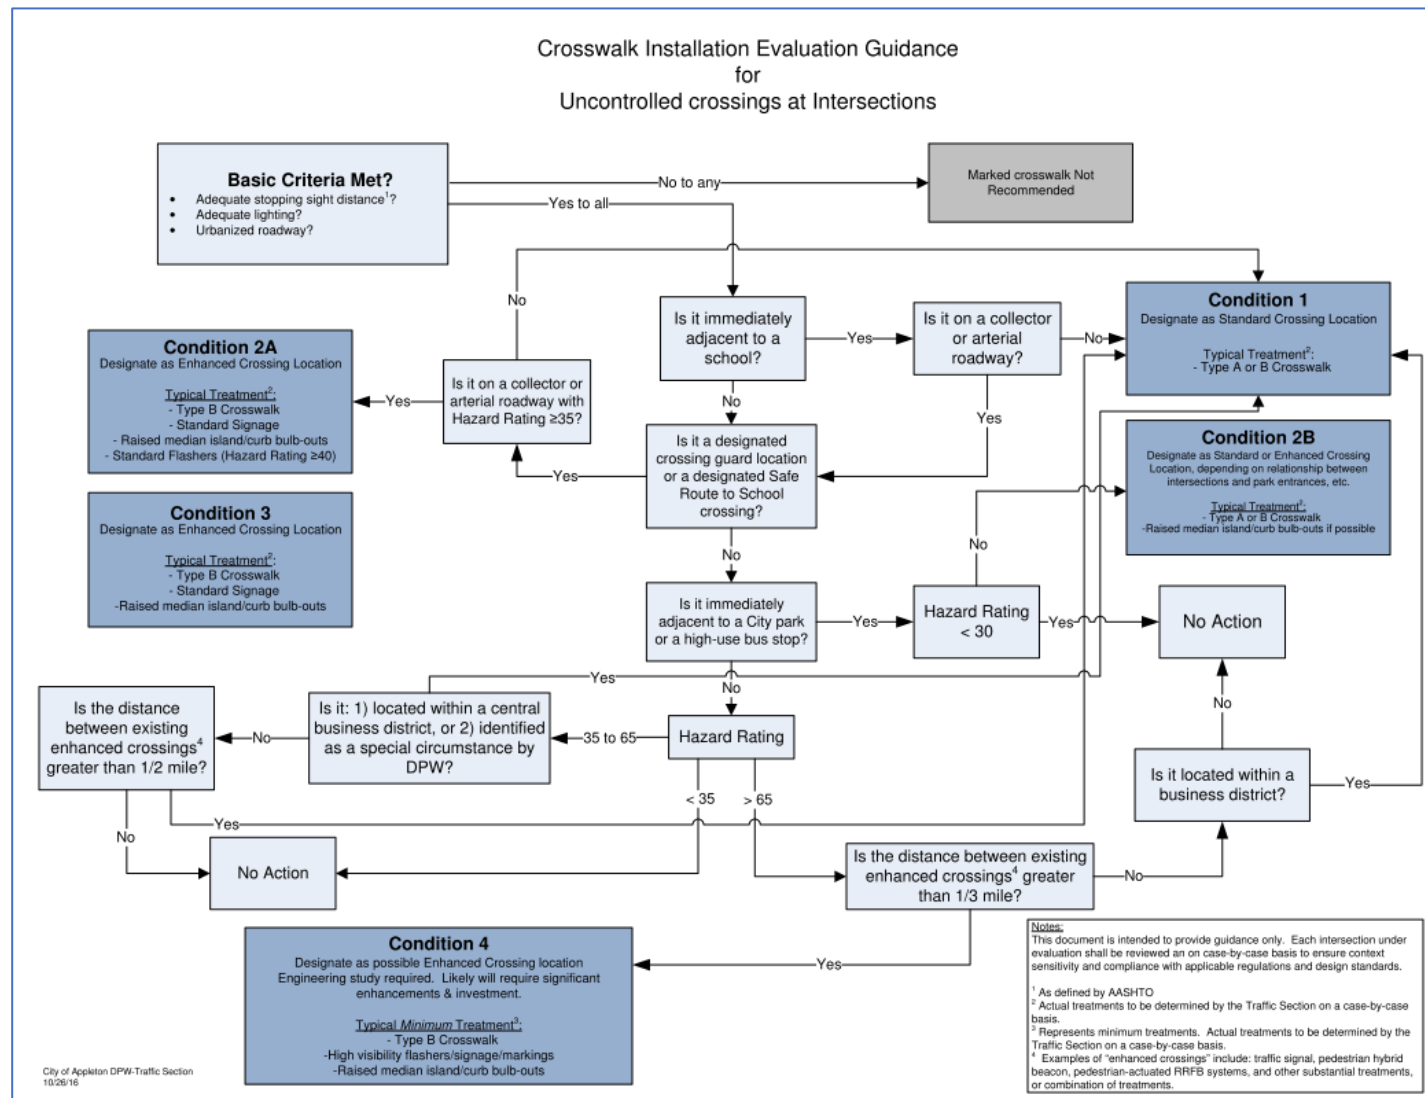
Crosswalk Installation Evaluation Guidance
for
Uncontrolled crossings at Intersections

Basic Criteria Met?
- Adequate stopping sight distance$^1$?
- Adequate lighting?
- Urbanized roadway?

No to any

Marked crosswalk Not Recommended

Yes to all

No

Is it immediately adjacent to a school?

Yes

Is it on a collector or arterial roadway?

No

Condition 1
Designate as Standard Crossing Location

Typical Treatment$^2$:
- Type A or B Crosswalk

Condition 2A
Designate as Enhanced Crossing Location

Typical Treatment$^2$:
- Type B Crosswalk
- Standard Signage
- Raised median island/curb bulb-outs
- Standard Flashers (Hazard Rating ≥40)

Yes

Is it on a collector or arterial roadway with Hazard Rating ≥35?

No

Yes

Is it a designated crossing guard location or a designated Safe Route to School crossing?

Yes

Condition 2B
Designate as Standard or Enhanced Crossing Location, depending on relationship between intersections and park entrances, etc.

Typical Treatment$^2$:
- Type A or B Crosswalk
-Raised median island/curb bulb-outs if possible

Condition 3
Designate as Enhanced Crossing Location

Typical Treatment$^2$:
- Type B Crosswalk
- Standard Signage
-Raised median island/curb bulb-outs

No

No

Is it immediately adjacent to a City park or a high-use bus stop?

Yes

Hazard Rating < 30

Yes

No Action

Yes

No

Is the distance between existing enhanced crossings$^4$ greater than 1/2 mile?

No

Is it: 1) located within a central business district, or 2) identified as a special circumstance by DPW?

35 to 65

Hazard Rating

No

< 35

> 65

Yes

No

No Action

Is it located within a business district?

Yes

Is the distance between existing enhanced crossings$^4$ greater than 1/3 mile?

No

Yes

Condition 4
Designate as possible Enhanced Crossing location
Engineering study required. Likely will require significant enhancements & investment.

Typical Minimum Treatment$^3$:
- Type B Crosswalk
-High visibility flashers/signage/markings
-Raised median island/curb bulb-outs

Notes:
This document is intended to provide guidance only. Each intersection under evaluation shall be reviewed an on case-by-case basis to ensure context sensitivity and compliance with applicable regulations and design standards.

$^1$ As defined by AASHTO
$^2$ Actual treatments to be determined by the Traffic Section on a case-by-case basis.
$^3$ Represents minimum treatments. Actual treatments to be determined by the Traffic Section on a case-by-case basis.
$^4$ Examples of "enhanced crossings" include: traffic signal, pedestrian hybrid beacon, pedestrian-actuated RRFB systems, and other substantial treatments, or combination of treatments.

City of Appleton DPW-Traffic Section
10/26/16